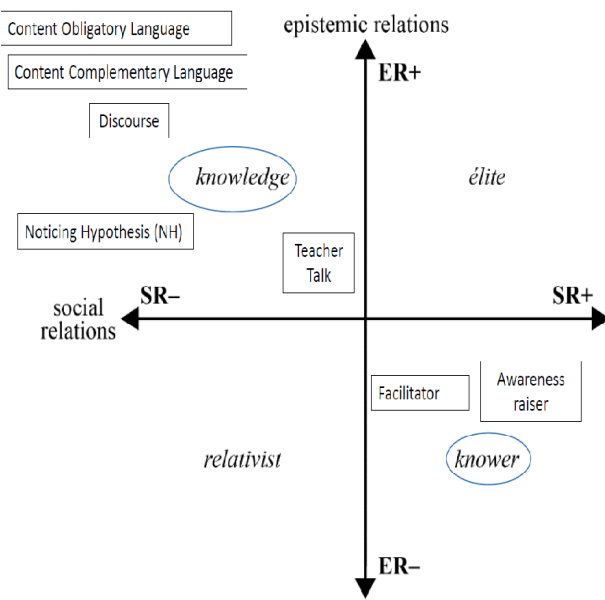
Content Obligatory Language

epistemic relations

Content Complementary Language

ER+

Discourse

knowledge

élite

Noticing Hypothesis (NH)

Teacher Talk

social relations

SR–

SR+

Facilitator

Awareness raiser

relativist

knower

ER–